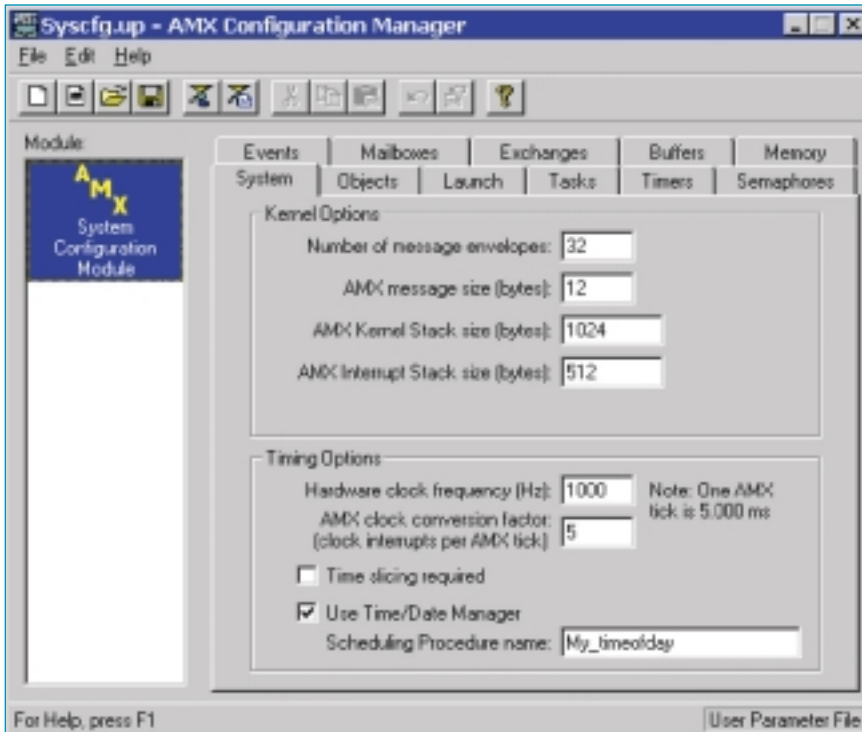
Syscfg.up - AMX Configuration Manager

File Edit Help

Module:

AMX
System Configuration Module

Events | Mailboxes | Exchanges | Buffers | Memory
System | Objects | Launch | Tasks | Timers | Semaphores

Kernel Options

Number of message envelopes: 32

AMX message size (bytes): 12

AMX Kernel Stack size (bytes): 1024

AMX Interrupt Stack size (bytes): 512

Timing Options

Hardware clock frequency (Hz): 1000

Note: One AMX tick is 5.000 ms

AMX clock conversion factor: (clock interrupts per AMX tick) 5

Time slicing required

Use Time/Date Manager

Scheduling Procedure name: My_timeofday

For Help, press F1

User Parameter File